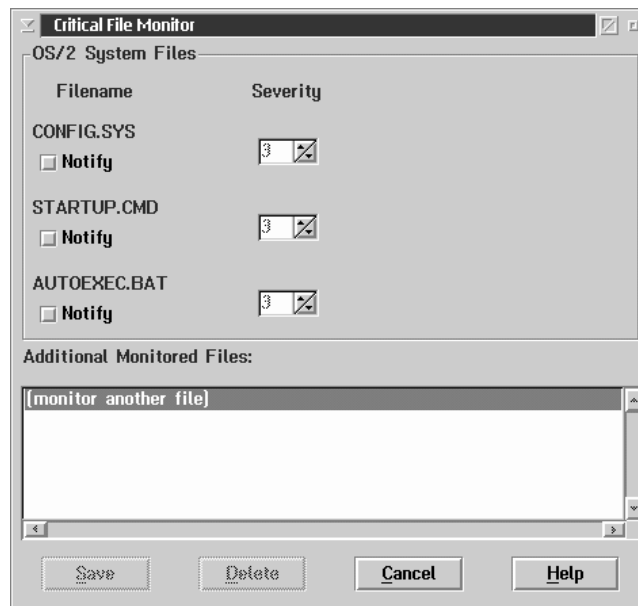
Critical File Monitor

OS/2 System Files

Filename

Severity

CONFIG.SYS

Notify

3

STARTUP.CMD

Notify

3

AUTOEXEC.BAT

Notify

3

Additional Monitored Files:

(monitor another file)

Save

Delete

Cancel

Help